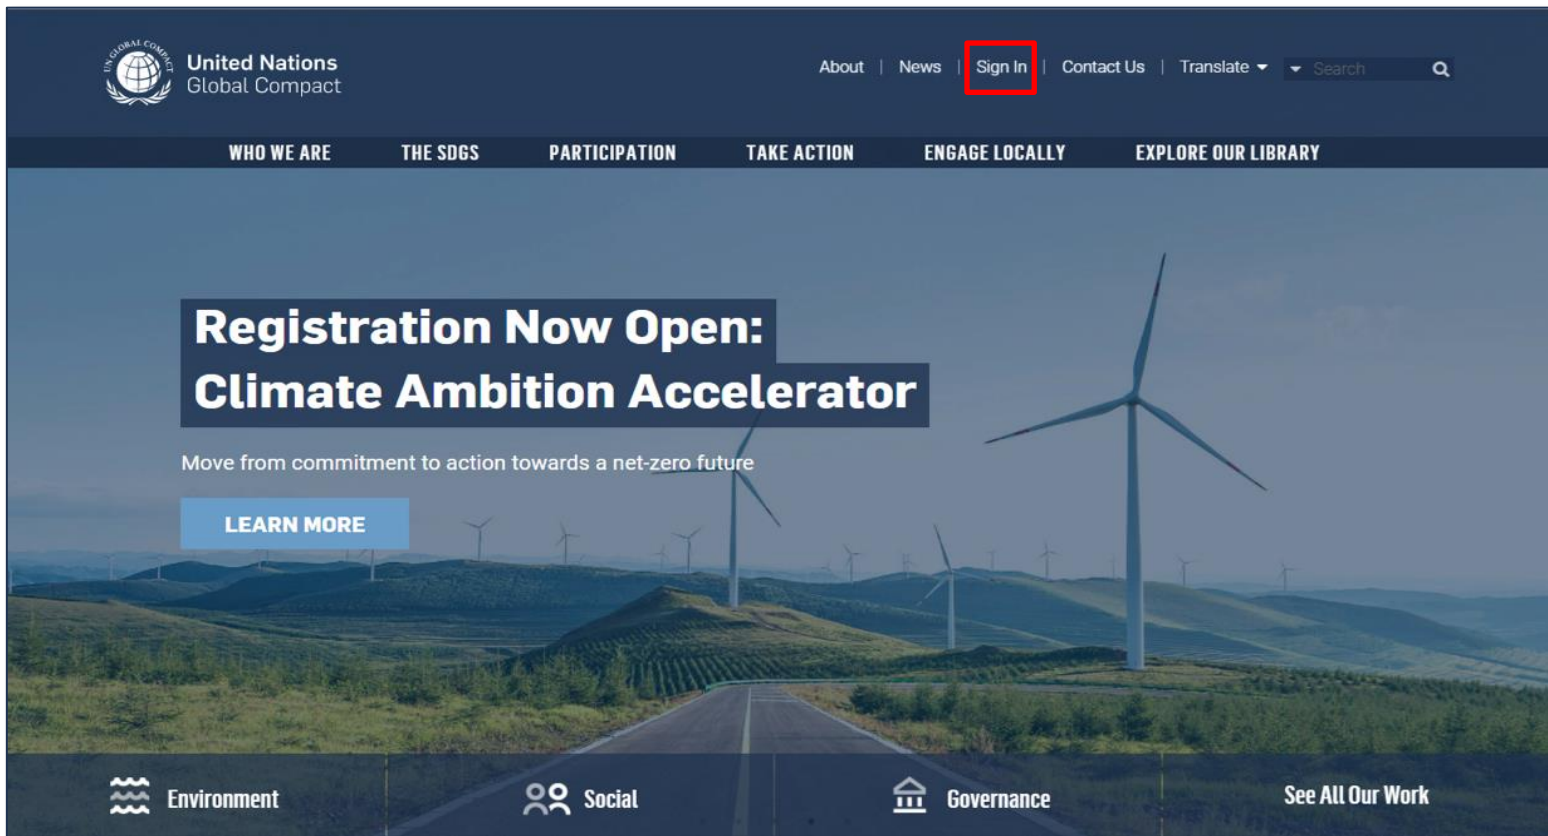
UN GLOBAL COMPACT

United Nations Global Compact

About | News | Sign In | Contact Us | Translate Search

WHO WE ARE THE SDGS PARTICIPATION TAKE ACTION ENGAGE LOCALLY EXPLORE OUR LIBRARY

Registration Now Open: Climate Ambition Accelerator

Move from commitment to action towards a net-zero future

LEARN MORE

Environment Social Governance See All Our Work